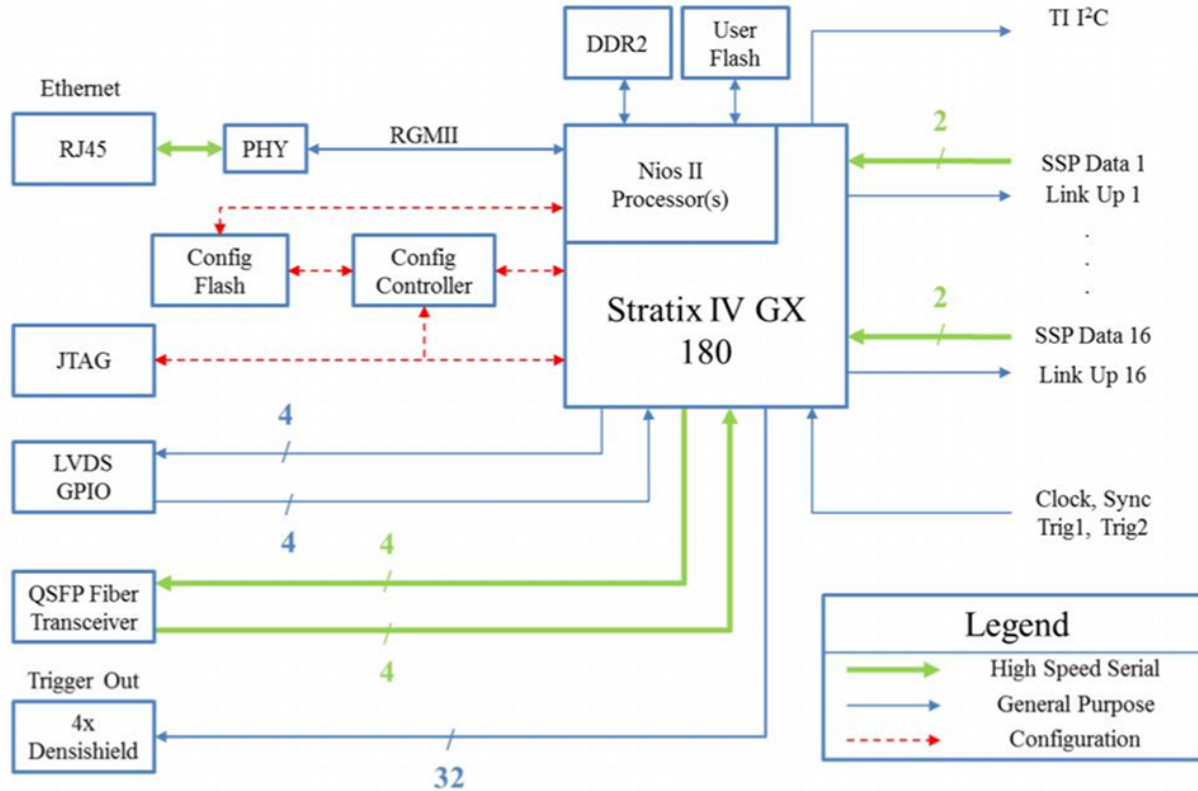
DDR2

User Flash

TI I$^2$C

Ethernet

RJ45

PHY

RGMII

Nios II Processor(s)

2

SSP Data 1

Link Up 1

.
.
.

Config Flash

Config Controller

Stratix IV GX 180

2

SSP Data 16

Link Up 16

JTAG

4

LVDS GPIO

4

Clock, Sync Trig1, Trig2

4

QSFP Fiber Transceiver

4

Legend

High Speed Serial

General Purpose

Configuration

Trigger Out

4x Densishield

32